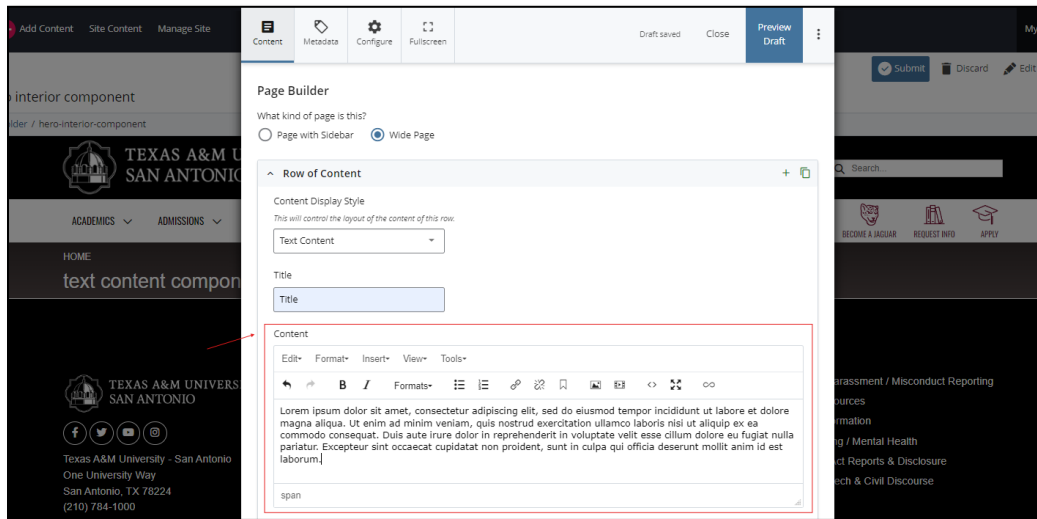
Add Content Site Content Manage Site

Content Metadata Configure Fullscreen

Draft saved Close Preview Draft

My

Submit Discard Edit

o interior component

ilder / hero-interior-component

TEXAS A&M U SAN ANTONI

Search...

ACADEMICS ADMISSIONS

BECOME A JAGUAR REQUEST INFO APPLY

HOME

text content compon

TEXAS A&M UNIVERS SAN ANTONIO

Texas A&M University - San Antonio
One University Way
San Antonio, TX 78224
(210) 784-1000

arassment / Misconduct Reporting
ources
ormation
ng / Mental Health
ct Reports & Disclosure
ech & Civil Discourse

Page Builder

What kind of page is this?

Page with Sidebar Wide Page

Row of Content

Content Display Style

This will control the layout of the content of this row.

Text Content

Title

Title

Content

Edit Format Insert View Tools

B I Formats

Lorem ipsum dolor sit amet, consectetur adipiscing elit, sed do eiusmod tempor incididunt ut labore et dolore magna aliqua. Ut enim ad minim veniam, quis nostrud exercitation ullamco laboris nisi ut aliquip ex ea commodo consequat. Duis aute irure dolor in reprehenderit in voluptate velit esse cillum dolore eu fugiat nulla pariatur. Excepteur sint occaecat cupidatat non proident, sunt in culpa qui officia deserunt mollit anim id est laborum.

span